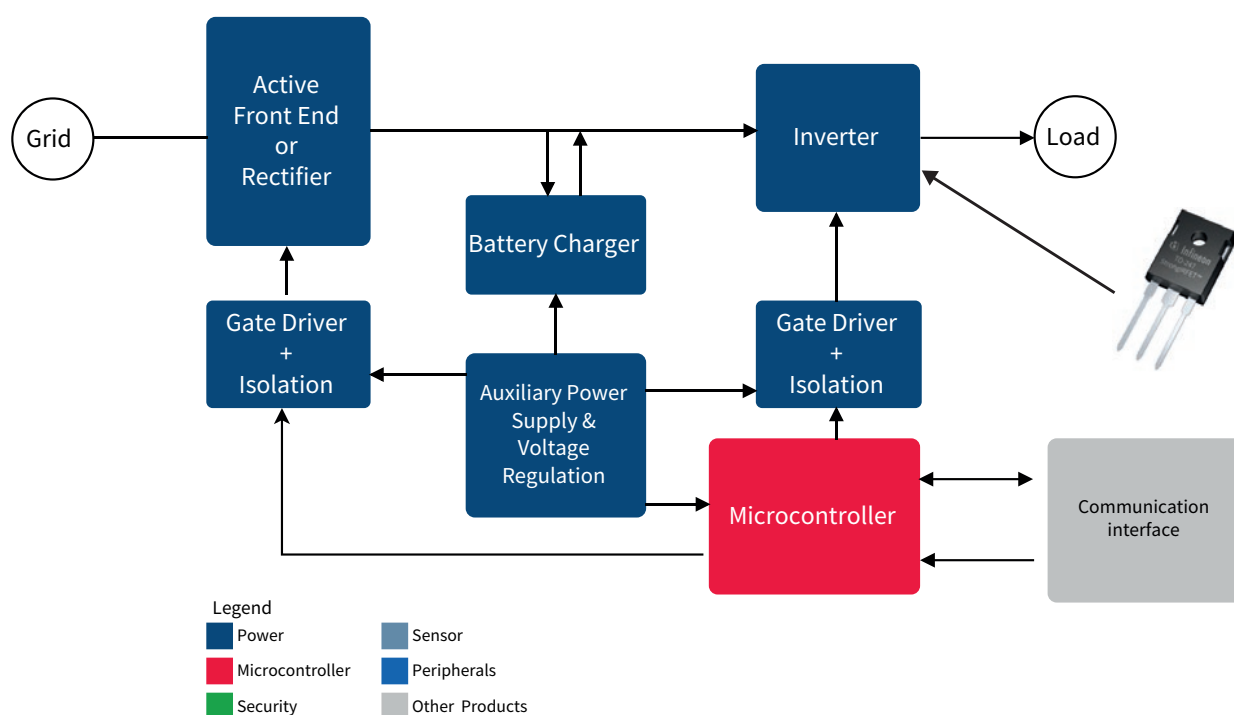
Grid

Active Front End or Rectifier

Inverter

Load

Battery Charger

Gate Driver + Isolation

Auxiliary Power Supply & Voltage Regulation

Gate Driver + Isolation

Microcontroller

Communication interface

Legend

Power

Microcontroller

Security

Sensor

Peripherals

Other Products